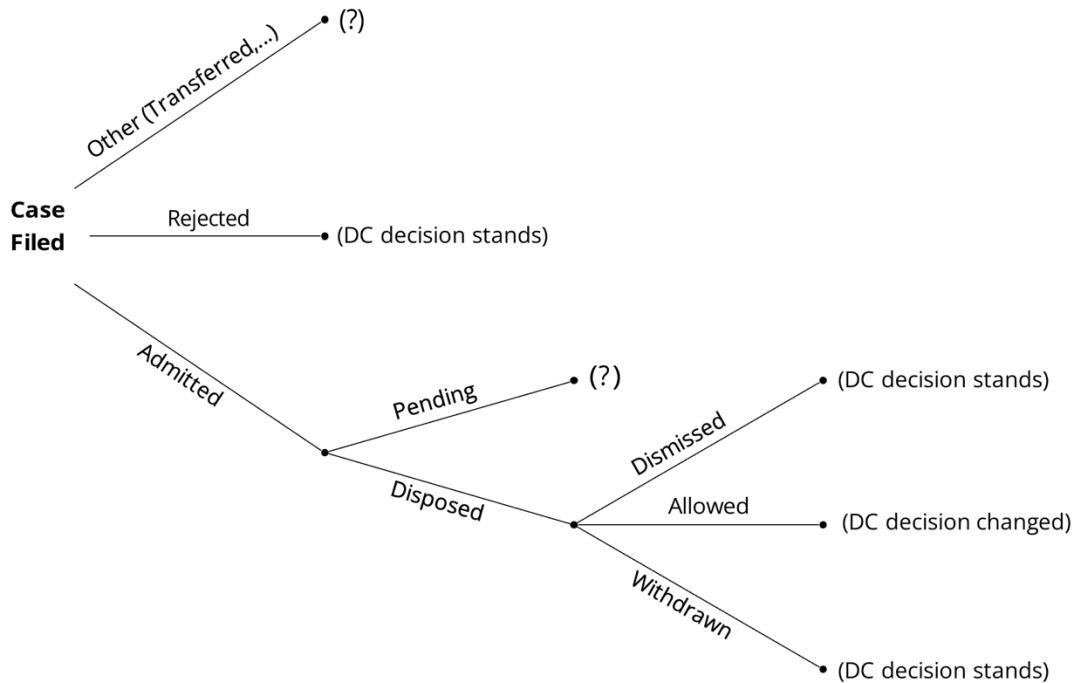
Case Filed

Other (Transferred,...)

(?)

Rejected

(DC decision stands)

Admitted

Pending

(?)

Disposed

Dismissed

(DC decision stands)

Allowed

(DC decision changed)

Withdrawn

(DC decision stands)